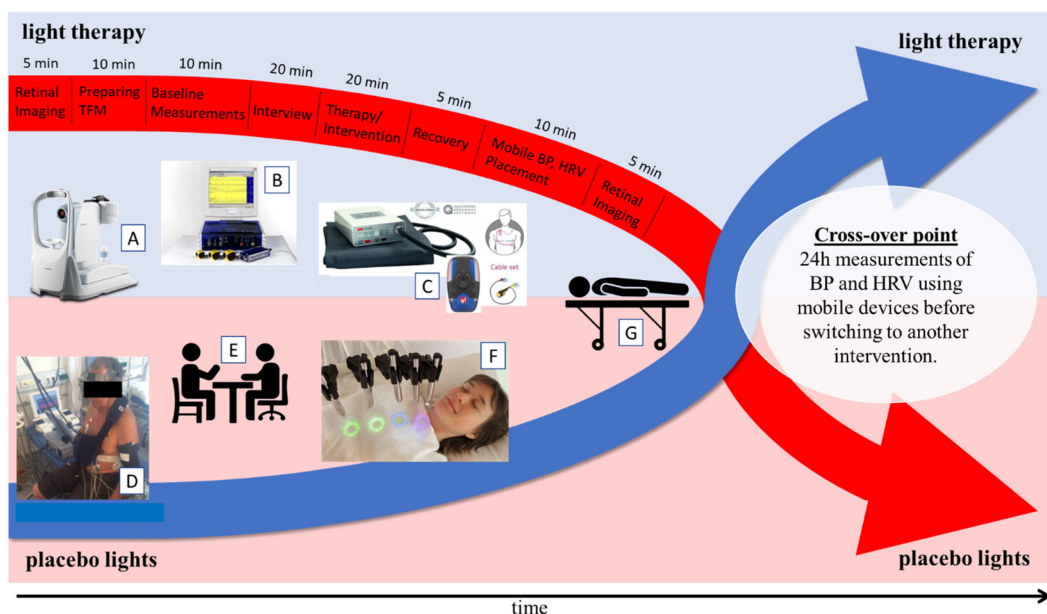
light therapy

5 min Retinal Imaging | 10 min Preparing TFM | 10 min Baseline Measurements | 20 min Interview | 20 min Therapy/ Intervention | 5 min Recovery | 10 min Mobile BP, HRV Placement | 5 min Retinal Imaging

light therapy

A

B

C

Cable set

D

E

F

G

Cross-over point
24h measurements of BP and HRV using mobile devices before switching to another intervention.

placebo lights

placebo lights

time